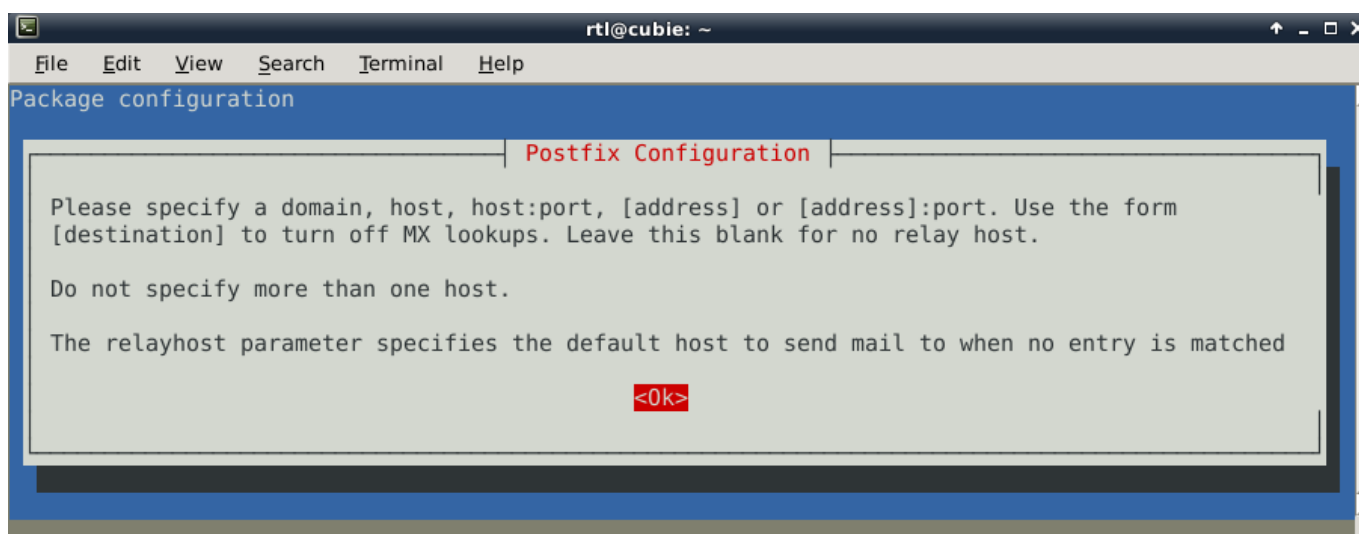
rtl@cubie: ~

File Edit View Search Terminal Help

Package configuration

Postfix Configuration

Please specify a domain, host, host:port, [address] or [address]:port. Use the form [destination] to turn off MX lookups. Leave this blank for no relay host.

Do not specify more than one host.

The relayhost parameter specifies the default host to send mail to when no entry is matched

<Ok>